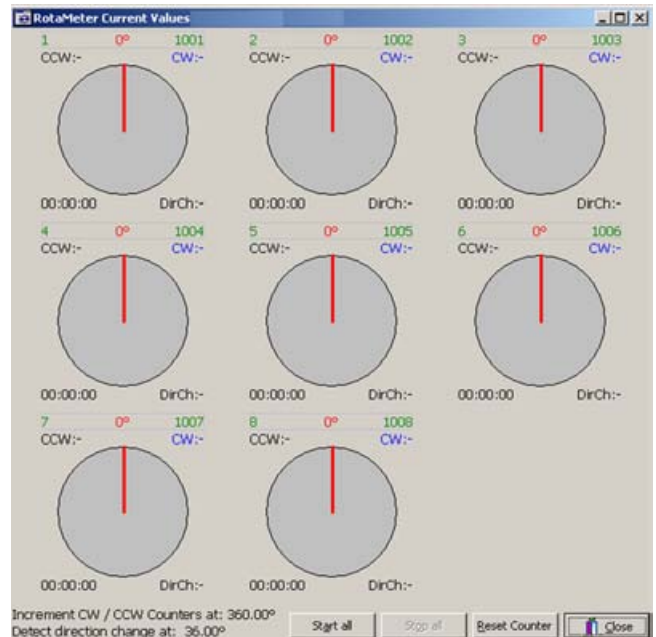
RotaMeter Current Values

1 0º 1001
CCW:- CW:-
00:00:00 DirCh:-

2 0º 1002
CCW:- CW:-
00:00:00 DirCh:-

3 0º 1003
CCW:- CW:-
00:00:00 DirCh:-

4 0º 1004
CCW:- CW:-
00:00:00 DirCh:-

5 0º 1005
CCW:- CW:-
00:00:00 DirCh:-

6 0º 1006
CCW:- CW:-
00:00:00 DirCh:-

7 0º 1007
CCW:- CW:-
00:00:00 DirCh:-

8 0º 1008
CCW:- CW:-
00:00:00 DirCh:-

Increment CW / CCW Counters at: 360.00º
Detect direction change at: 36.00º

Start all
Stop all
Reset Counter
Close